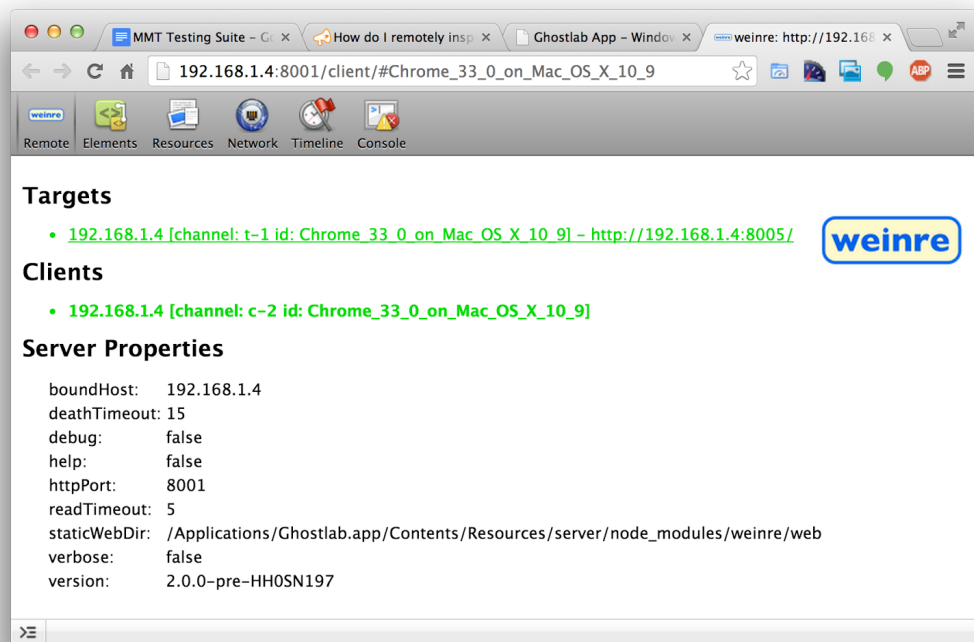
MMT Testing Suite – Go ×
How do I remotely insp ×
Ghostlab App – Window ×
weinre: http://192.168 ×

192.168.1.4:8001/client/#Chrome_33_0_on_Mac_OS_X_10_9

ABP

weinre
Remote
Elements
Resources
Network
Timeline
Console

Targets

- 192.168.1.4 [channel: t-1 id: Chrome_33_0_on_Mac_OS_X_10_9] - http://192.168.1.4:8005/

weinre

Clients

- 192.168.1.4 [channel: c-2 id: Chrome_33_0_on_Mac_OS_X_10_9]

Server Properties

| | |
|---|---|
| boundHost: | 192.168.1.4 |
| deathTimeout: | 15 |
| debug: | false |
| help: | false |
| httpPort: | 8001 |
| readTimeout: | 5 |
| staticWebDir: | /Applications/Ghostlab.app/Contents/Resources/server/node_modules/weinre/web |
| verbose: | false |
| version: | 2.0.0-pre-HH0SN197 |